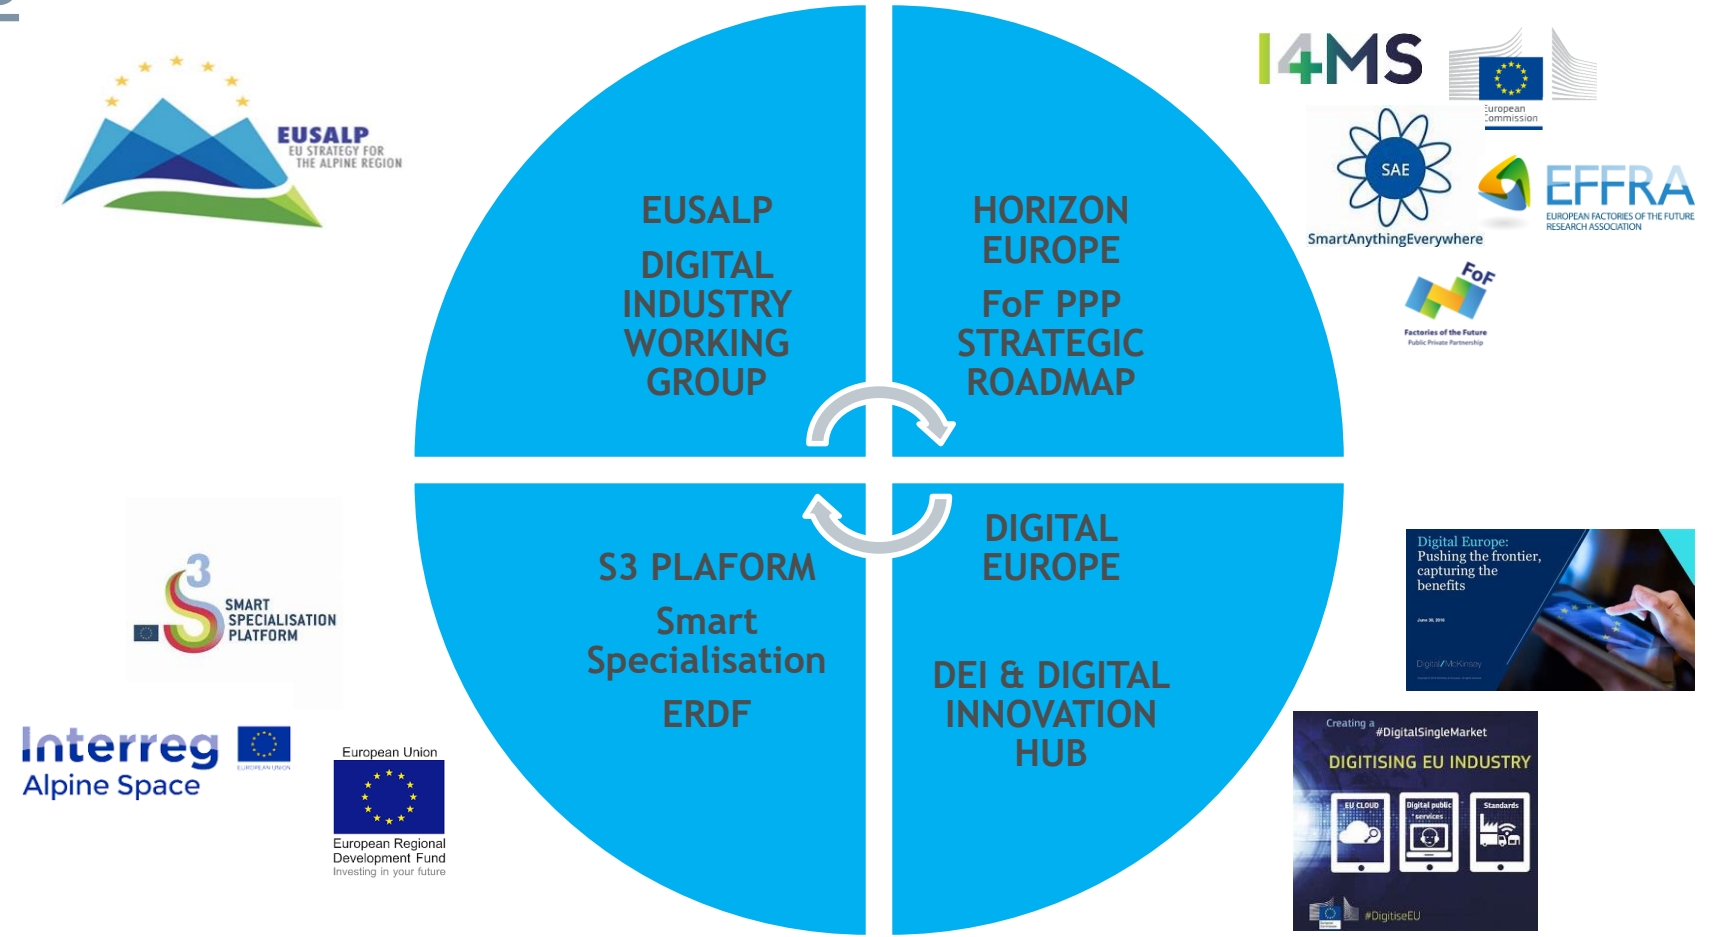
EUSALP
EU STRATEGY FOR THE ALPINE REGION

EUSALP

DIGITAL INDUSTRY WORKING GROUP

HORIZON EUROPE

FoF PPP STRATEGIC ROADMAP

I4MS

European Commission

SAE

SmartAnythingEverywhere

EFFRA
EUROPEAN FACTORIES OF THE FUTURE RESEARCH ASSOCIATION

FoF
Factories of the Future
Public Private Partnership

S3 PLAFORM

Smart Specialisation

ERDF

DIGITAL EUROPE

DEI & DIGITAL INNOVATION HUB

3
SMART SPECIALISATION PLATFORM

Interreg
Alpine Space
EUROPEAN UNION

European Union
European Regional Development Fund
Investing in your future

Digital Europe: Pushing the frontier, capturing the benefits

Digital/McKinsey

Creating a #DigitalSingleMarket
DIGITISING EU INDUSTRY
EU CLOUD
Digital public services
Standards
#DigitiseEU